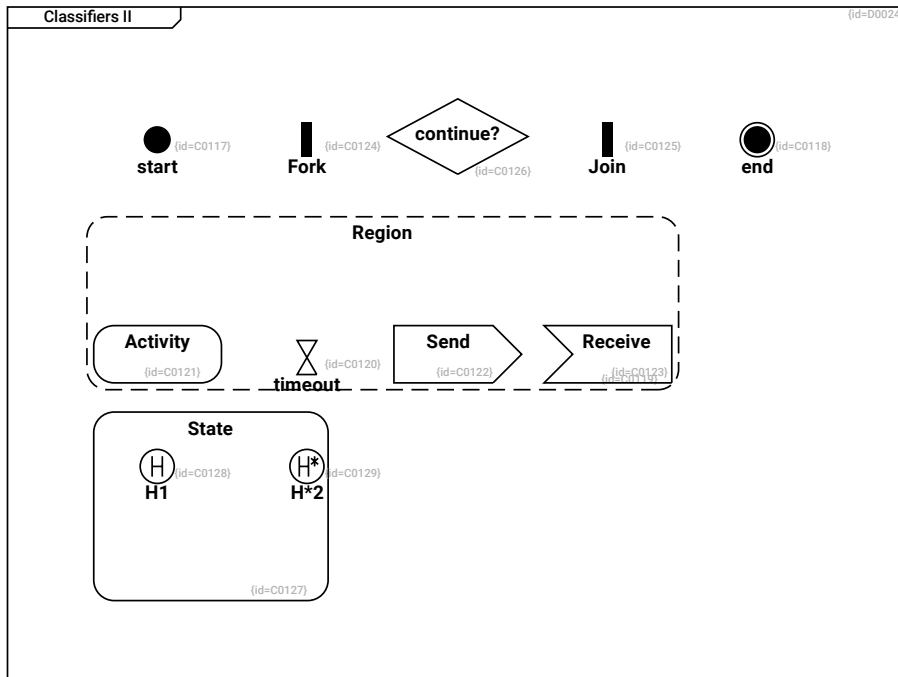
Classifiers II

{id=D0024

{id=C0117}
start

Fork
{id=C0124}

continue?
{id=C0126}

{id=C0125}
Join

{id=C0118}
end

Region

Activity
{id=C0121}

{id=C0120}
timeout

Send
{id=C0122}

Receive
{id=C0123}
{id=C0119}

State

H
{id=C0128}
H1

H*
{id=C0129}
H*2

{id=C0127}